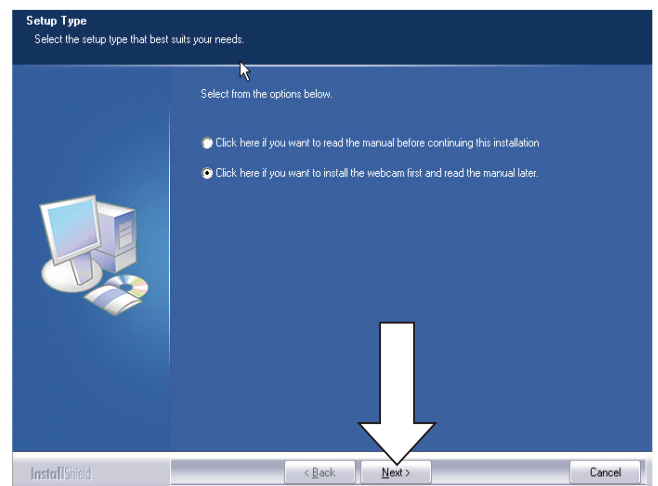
Setup Type
Select the setup type that best suits your needs.

Select from the options below.

Click here if you want to read the manual before continuing this installation

Click here if you want to install the webcam first and read the manual later.

InstallShield

< Back

Next >

Cancel